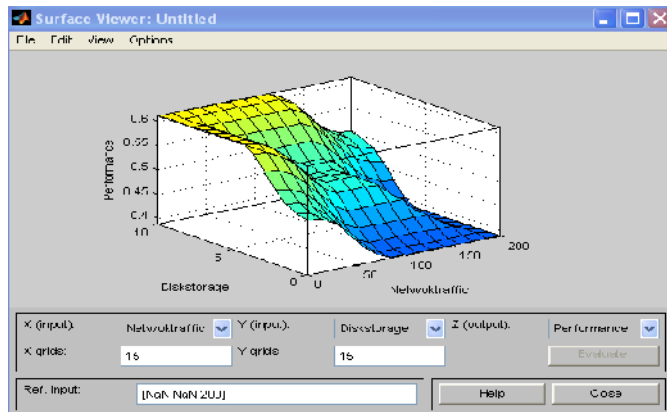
Surface Viewer: Untitled

File Edit View Options

0.6
0.55
0.5
0.45
0.4
Performance

10
5
0
Diskstorage

0 50 100 150 200
Networktraffic

X (input): Networktraffic
Y (input): Diskstorage
Z (output): Performance
X grids: 15
Y grids: 15
Evaluate

Ref. Input: [NaN NaN 200]
Help
Close